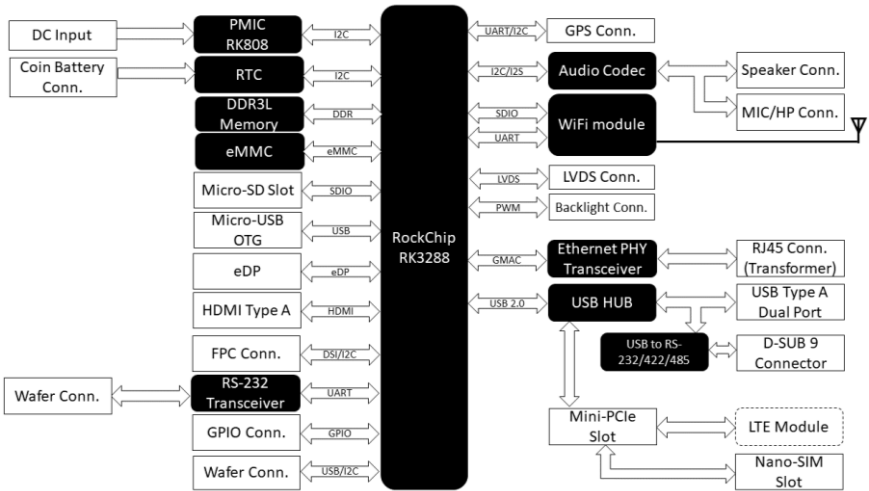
DC Input
PMIC RK808
I2C
Coin Battery Conn.
RTC
I2C
DDR3L Memory
DDR
eMMC
eMMC
Micro-SD Slot
SDIO
Micro-USB OTG
USB
eDP
eDP
HDMI Type A
HDMI
FPC Conn.
DSI/I2C
Wafer Conn.
RS-232 Transceiver
UART
GPIO Conn.
GPIO
Wafer Conn.
USB/I2C
RockChip RK3288
UART/I2C
GPS Conn.
I2C/I2S
Audio Codec
Speaker Conn.
MIC/HP Conn.
SDIO
UART
WiFi module
LVDS
LVDS Conn.
PWM
Backlight Conn.
GMAC
Ethernet PHY Transceiver
RJ45 Conn. (Transformer)
USB 2.0
USB HUB
USB Type A Dual Port
USB to RS-232/422/485
D-SUB 9 Connector
Mini-PCIe Slot
LTE Module
Nano-SIM Slot